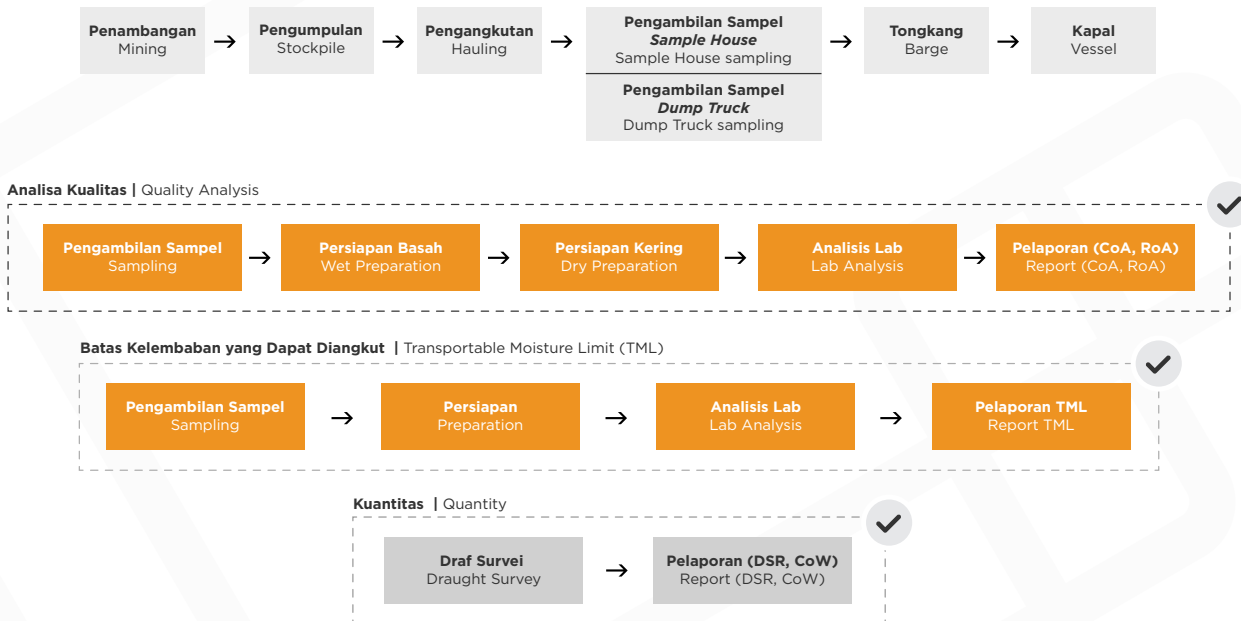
**Penambangan** Mining → **Pengumpulan** Stockpile → **Pengangkutan** Hauling → **Pengambilan Sampel** ***Sample House*** Sample House sampling / **Pengambilan Sampel** ***Dump Truck*** Dump Truck sampling → **Tongkang** Barge → **Kapal** Vessel

**Analisa Kualitas |** Quality Analysis

**Pengambilan Sampel** Sampling → **Persiapan Basah** Wet Preparation → **Persiapan Kering** Dry Preparation → **Analisis Lab** Lab Analysis → **Pelaporan (CoA, RoA)** Report (CoA, RoA)

**Batas Kelembaban yang Dapat Diangkut |** Transportable Moisture Limit (TML)

**Pengambilan Sampel** Sampling → **Persiapan** Preparation → **Analisis Lab** Lab Analysis → **Pelaporan TML** Report TML

**Kuantitas |** Quantity

**Draf Survei** Draught Survey → **Pelaporan (DSR, CoW)** Report (DSR, CoW)